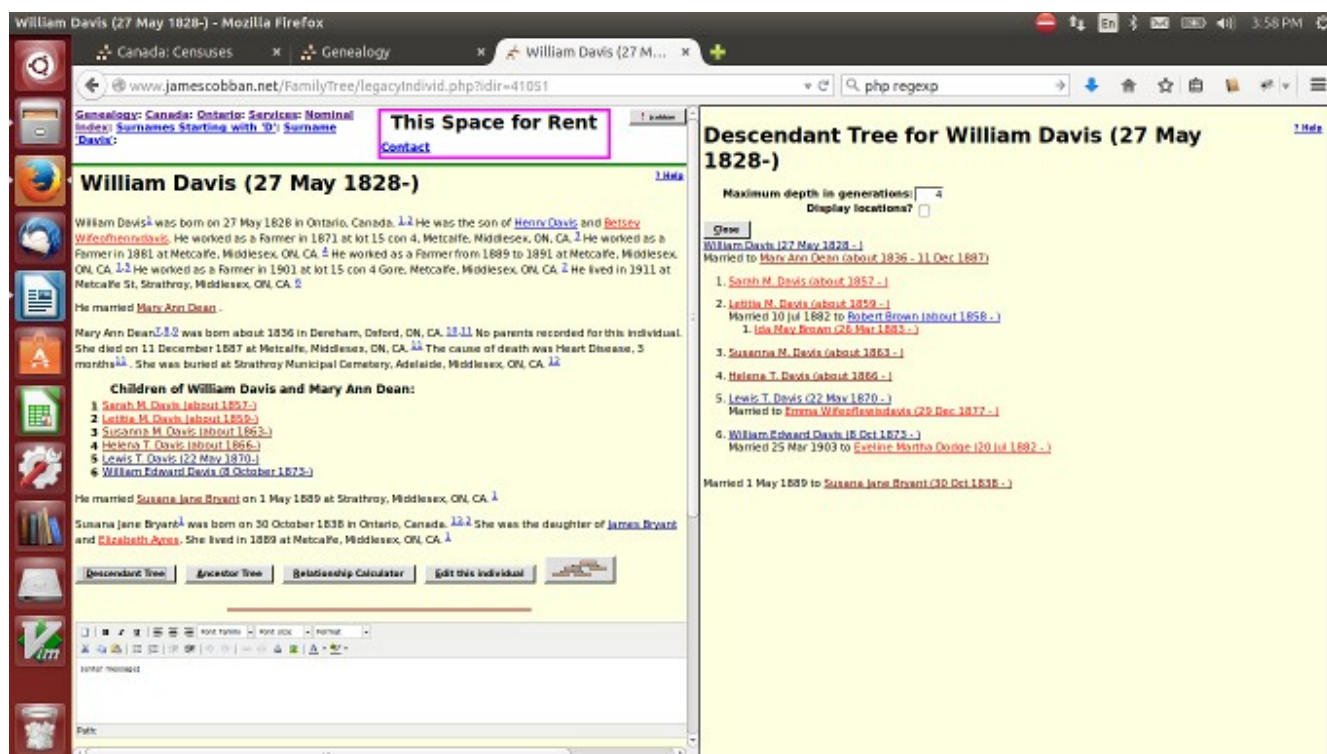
William Davis (27 May 1828-) - Mozilla Firefox

3:58 PM

Canada: Censuses | Genealogy | William Davis (27 M...

www.jamescobban.net/FamilyTree/legacyIndivid.php?idir=41051

php regexp

Genealogy: Canada: Ontario: Services: Nominal Index: Surnames Starting with 'D': Surname 'Davis':

This Space for Rent
Contact

? Help

William Davis (27 May 1828-)

William Davis1 was born on 27 May 1828 in Ontario, Canada. 1,2 He was the son of Henry Davis and Betsey Wifeofhenrydavis. He worked as a Farmer in 1871 at lot 15 con 4, Metcalfe, Middlesex, ON, CA. 3 He worked as a Farmer in 1881 at Metcalfe, Middlesex, ON, CA. 4 He worked as a Farmer from 1889 to 1891 at Metcalfe, Middlesex, ON, CA. 1,5 He worked as a Farmer in 1901 at lot 15 con 4 Gore, Metcalfe, Middlesex, ON, CA. 7 He lived in 1911 at Metcalfe St, Strathroy, Middlesex, ON, CA. 9

He married Mary Ann Dean .

Mary Ann Dean7,8,9 was born about 1836 in Dereham, Oxford, ON, CA. 10,11 No parents recorded for this individual. She died on 11 December 1887 at Metcalfe, Middlesex, ON, CA. 11 The cause of death was Heart Disease, 3 months11 . She was buried at Strathroy Municipal Cemetery, Adelaide, Middlesex, ON, CA. 12

Children of William Davis and Mary Ann Dean:

1 Sarah M. Davis (about 1857-)
2 Letitia M. Davis (about 1859-)
3 Susanna M. Davis (about 1863-)
4 Helena T. Davis (about 1866-)
5 Lewis T. Davis (22 May 1870-)
6 William Edward Davis (8 October 1873-)

He married Susana Jane Bryant on 1 May 1889 at Strathroy, Middlesex, ON, CA. 1

Susana Jane Bryant1 was born on 30 October 1838 in Ontario, Canada. 12,3 She was the daughter of James Bryant and Elizabeth Ayres. She lived in 1889 at Metcalfe, Middlesex, ON, CA. 1

Descendant Tree | Ancestor Tree | Relationship Calculator | Edit this individual

Path:

Descendant Tree for William Davis (27 May 1828-)

? Help

Maximum depth in generations: 4
Display locations?

Close

William Davis (27 May 1828 - )
Married to Mary Ann Dean (about 1836 - 11 Dec 1887)

1. Sarah M. Davis (about 1857 - )

2. Letitia M. Davis (about 1859 - )
Married 10 Jul 1882 to Robert Brown (about 1858 - )
1. Ida May Brown (26 Mar 1883 - )

3. Susanna M. Davis (about 1863 - )

4. Helena T. Davis (about 1866 - )

5. Lewis T. Davis (22 May 1870 - )
Married to Emma Wifeoflewisdavis (29 Dec 1877 - )

6. William Edward Davis (8 Oct 1873 - )
Married 25 Mar 1903 to Eveline Martha Dodge (20 Jul 1882 - )

Married 1 May 1889 to Susana Jane Bryant (30 Oct 1838 - )